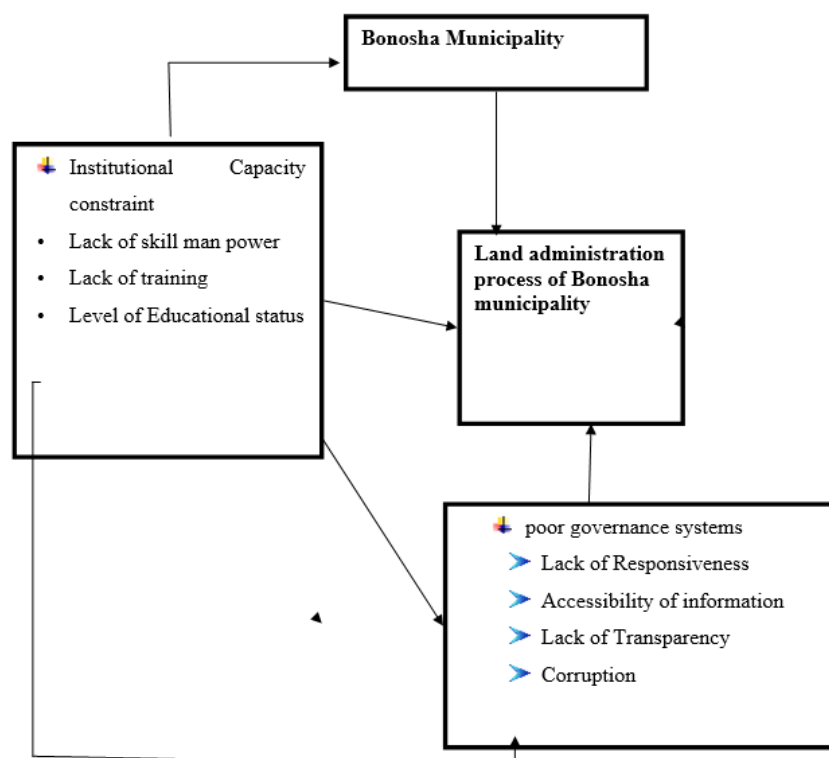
Bonosha Municipality

Institutional Capacity constraint

- Lack of skill man power
- Lack of training
- Level of Educational status

Land administration process of Bonosha municipality

poor governance systems

- Lack of Responsiveness
- Accessibility of information
- Lack of Transparency
- Corruption